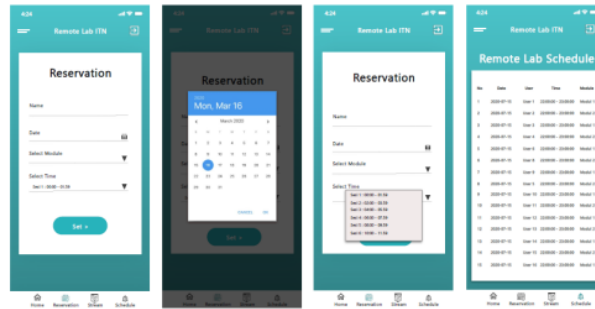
4:24

Remote Lab ITN

Reservation

Name

Date

Select Module

Select Time

Sesi 1 : 00.00 – 01.59

Set »

Home Reservation Stream Schedule

4:24

Remote Lab ITN

Reservation

2020

Mon, Mar 16

March 2020

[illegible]

1 2 3 4 5 6 7
8 9 10 11 12 13 14
15 16 17 18 19 20 21
22 23 24 25 26 27 28
29 30 31

CANCEL OK

Set »

Home Reservation Stream Schedule

4:24

Remote Lab ITN

Reservation

Name

Date

Select Module

Select Time

Sesi 1 : 00.00 – 01.59
Sesi 2 : 02.00 – 03.59
Sesi 3 : 04.00 – 05.59
Sesi 4 : 06.00 – 07.59
Sesi 5 : 08.00 – 09.59
Sesi 6 : 10.00 – 11.59

Home Reservation Stream Schedule

4:24

Remote Lab ITN

Remote Lab Schedule

| No | Date | User | Time | Module |
|---|---|---|---|---|
| 1 | 2020-07-15 | User 1 | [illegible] | Modul 1 |
| 2 | 2020-07-15 | User 2 | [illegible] | Modul 1 |
| 3 | 2020-07-15 | User 3 | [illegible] | Modul 1 |
| 4 | 2020-07-15 | User 4 | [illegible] | Modul 1 |
| 5 | 2020-07-15 | User 5 | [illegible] | Modul 1 |
| 6 | 2020-07-15 | User 6 | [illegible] | Modul 1 |
| 7 | 2020-07-15 | User 7 | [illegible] | Modul 1 |
| 8 | 2020-07-15 | User 8 | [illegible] | Modul 1 |
| 9 | 2020-07-15 | User 9 | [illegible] | Modul 1 |
| 10 | 2020-07-15 | User 10 | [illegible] | Modul 1 |
| 11 | 2020-07-15 | User 11 | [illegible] | Modul 1 |
| 12 | 2020-07-15 | User 12 | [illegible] | Modul 1 |
| 13 | 2020-07-15 | User 13 | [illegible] | Modul 1 |
| 14 | 2020-07-15 | User 14 | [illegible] | Modul 1 |
| 15 | 2020-07-15 | User 15 | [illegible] | Modul 1 |

Home Reservation Stream Schedule